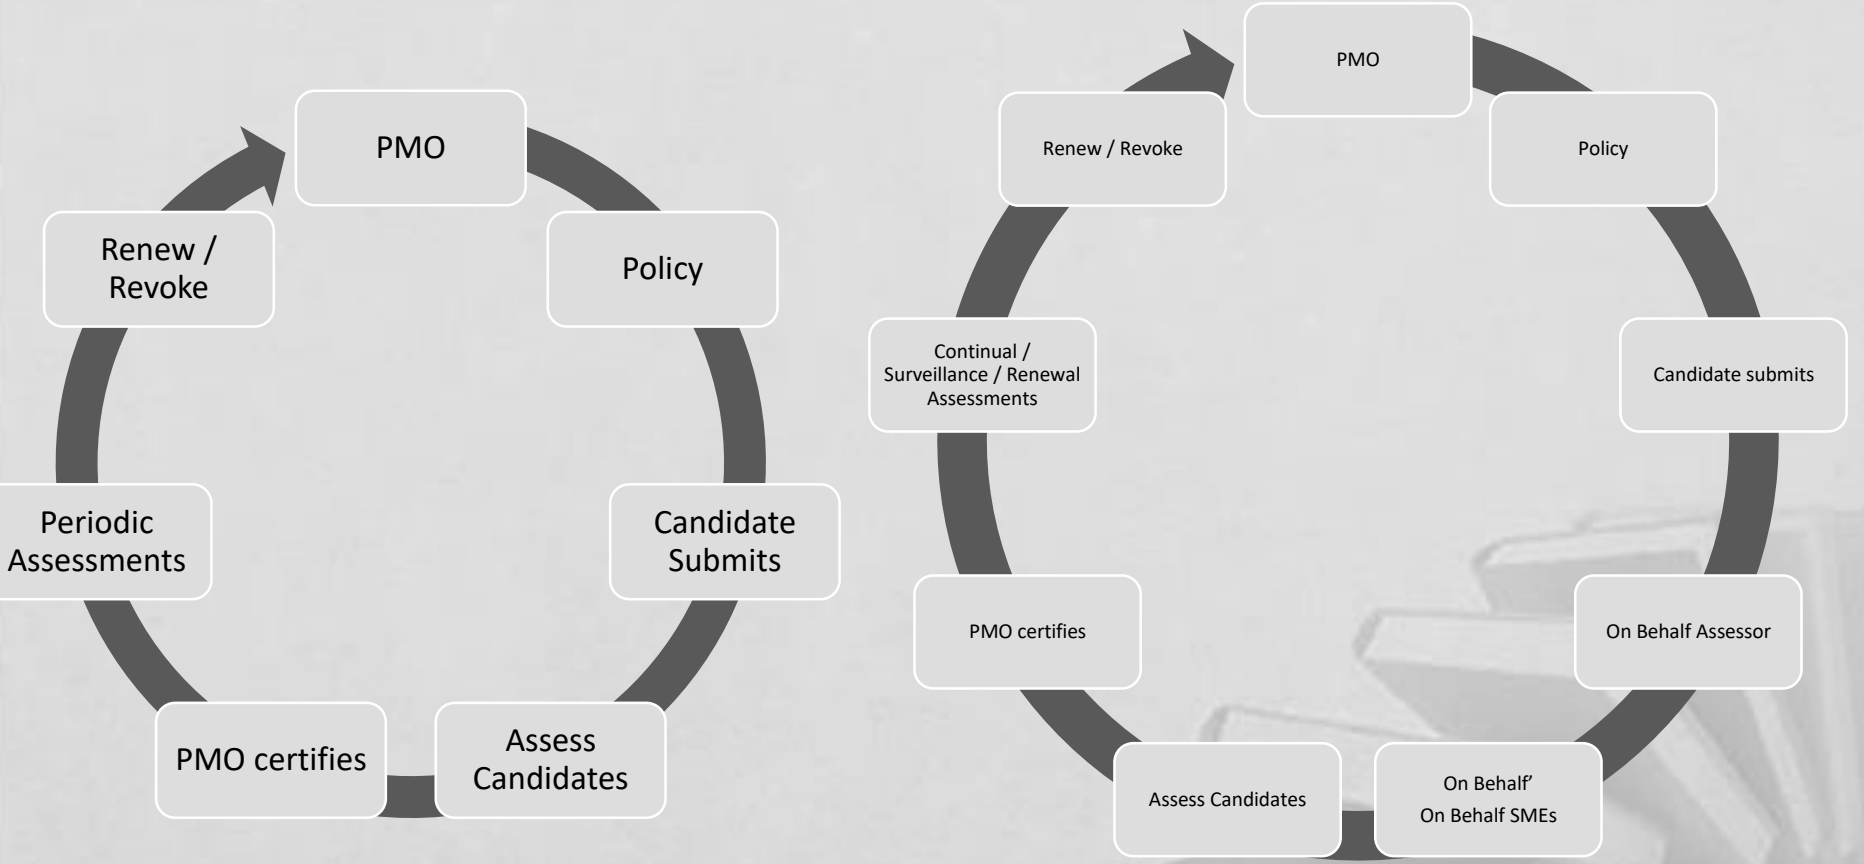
PMO

Policy

Candidate Submits

Assess Candidates

PMO certifies

Periodic Assessments

Renew / Revoke

PMO

Policy

Candidate submits

On Behalf Assessor

On Behalf’
On Behalf SMEs

Assess Candidates

PMO certifies

Continual / Surveillance / Renewal Assessments

Renew / Revoke